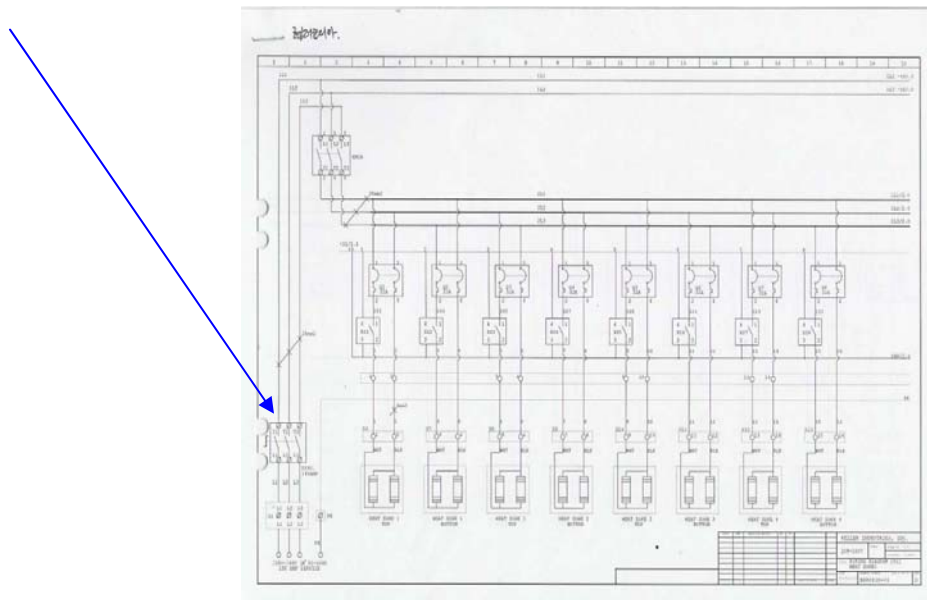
히터부이다.

| 1 | 2 | 3 | 4 | 5 | 6 | 7 | 8 | 9 | 10 | 11 | 12 | 13 | 14 | 15 | 16 | 17 | 18 | 19 | 20 |
|---|---|---|---|---|---|---|---|---|---|---|---|---|---|---|---|---|---|---|---|

HEAT ZONE 1

HEAT ZONE 1

HEAT ZONE 2

HEAT ZONE 2

HEAT ZONE 3

HEAT ZONE 3

HEAT ZONE 4

HEAT ZONE 4

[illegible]